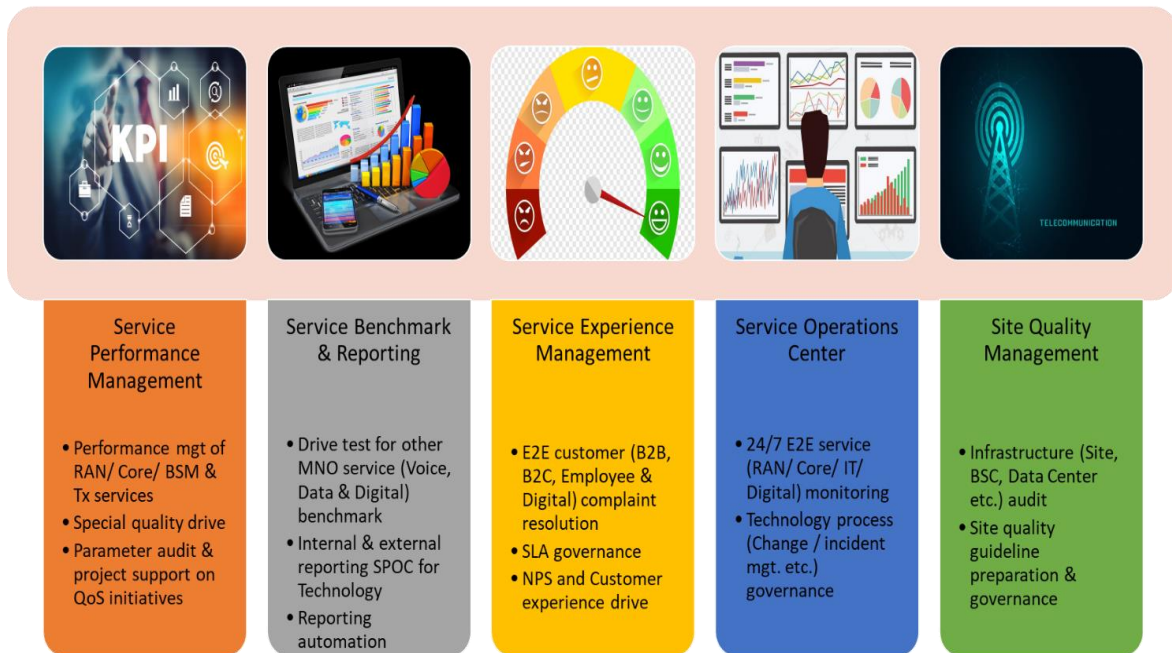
KPI

TELECOMMUNICATION

Service Performance Management

• Performance mgt of RAN/ Core/ BSM & Tx services
• Special quality drive
• Parameter audit & project support on QoS initiatives

Service Benchmark & Reporting

• Drive test for other MNO service (Voice, Data & Digital) benchmark
• Internal & external reporting SPOC for Technology
• Reporting automation

Service Experience Management

• E2E customer (B2B, B2C, Employee & Digital) complaint resolution
• SLA governance
• NPS and Customer experience drive

Service Operations Center

• 24/7 E2E service (RAN/ Core/ IT/ Digital) monitoring
• Technology process (Change / incident mgt. etc.) governance

Site Quality Management

• Infrastructure (Site, BSC, Data Center etc.) audit
• Site quality guideline preparation & governance